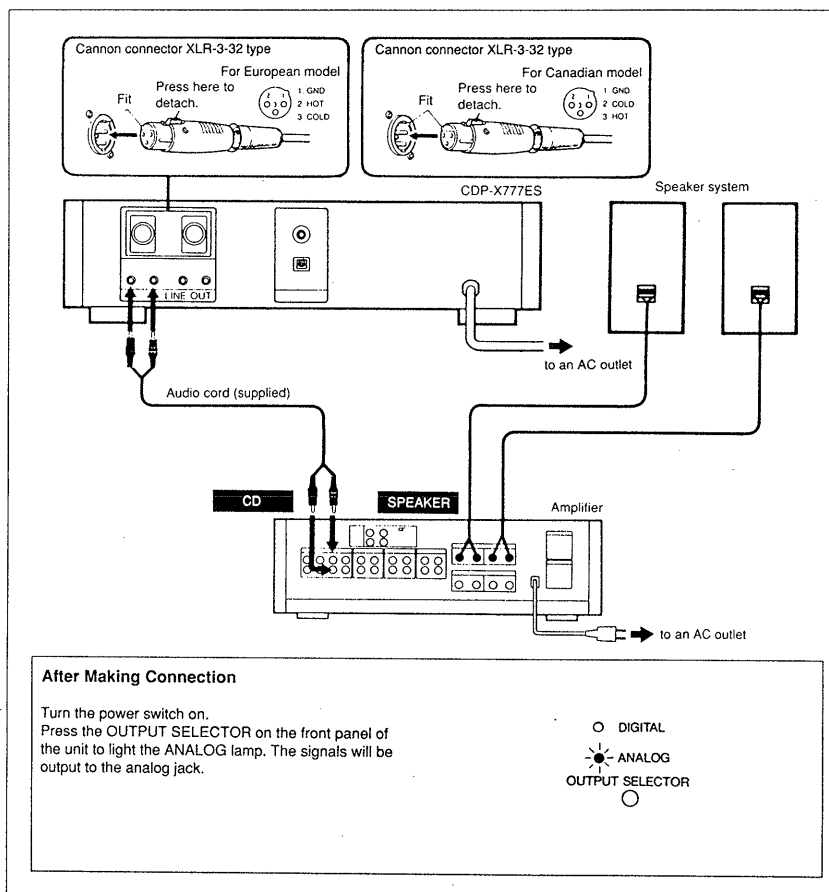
Cannon connector XLR-3-32 type

For European model

Press here to detach.

Fit

1 GND
2 HOT
3 COLD

Cannon connector XLR-3-32 type

For Canadian model

Press here to detach.

Fit

1 GND
2 COLD
3 HOT

CDP-X777ES

Speaker system

LINE OUT

to an AC outlet

Audio cord (supplied)

CD

SPEAKER

Amplifier

to an AC outlet

After Making Connection

Turn the power switch on.
Press the OUTPUT SELECTOR on the front panel of the unit to light the ANALOG lamp. The signals will be output to the analog jack.

DIGITAL

ANALOG

OUTPUT SELECTOR